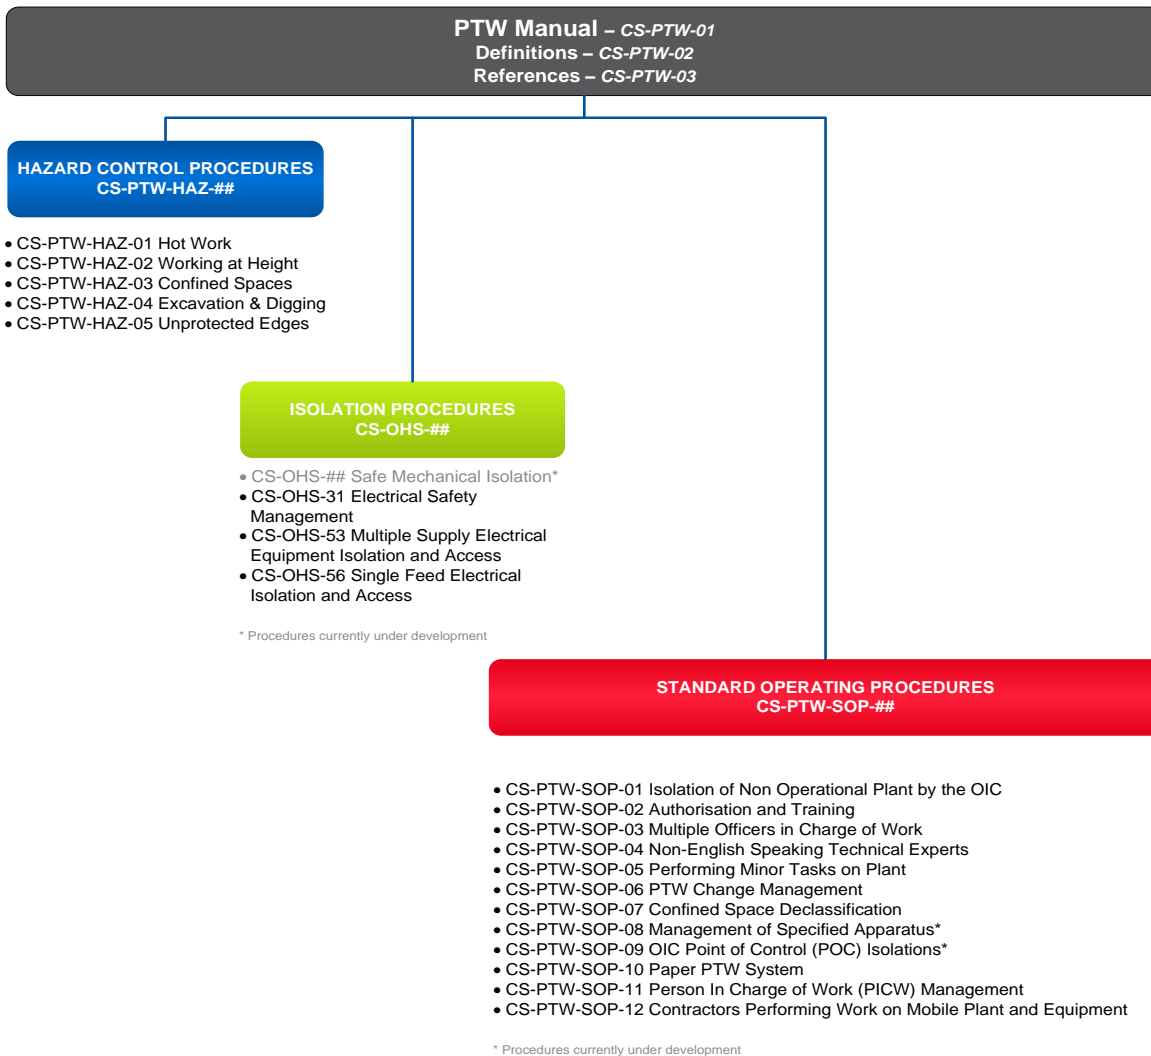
PTW Manual – CS-PTW-01
Definitions – CS-PTW-02
References – CS-PTW-03

HAZARD CONTROL PROCEDURES
CS-PTW-HAZ-##

• CS-PTW-HAZ-01 Hot Work
• CS-PTW-HAZ-02 Working at Height
• CS-PTW-HAZ-03 Confined Spaces
• CS-PTW-HAZ-04 Excavation & Digging
• CS-PTW-HAZ-05 Unprotected Edges

ISOLATION PROCEDURES
CS-OHS-##

• CS-OHS-## Safe Mechanical Isolation*
• CS-OHS-31 Electrical Safety Management
• CS-OHS-53 Multiple Supply Electrical Equipment Isolation and Access
• CS-OHS-56 Single Feed Electrical Isolation and Access

* Procedures currently under development

STANDARD OPERATING PROCEDURES
CS-PTW-SOP-##

• CS-PTW-SOP-01 Isolation of Non Operational Plant by the OIC
• CS-PTW-SOP-02 Authorisation and Training
• CS-PTW-SOP-03 Multiple Officers in Charge of Work
• CS-PTW-SOP-04 Non-English Speaking Technical Experts
• CS-PTW-SOP-05 Performing Minor Tasks on Plant
• CS-PTW-SOP-06 PTW Change Management
• CS-PTW-SOP-07 Confined Space Declassification
• CS-PTW-SOP-08 Management of Specified Apparatus*
• CS-PTW-SOP-09 OIC Point of Control (POC) Isolations*
• CS-PTW-SOP-10 Paper PTW System
• CS-PTW-SOP-11 Person In Charge of Work (PICW) Management
• CS-PTW-SOP-12 Contractors Performing Work on Mobile Plant and Equipment

* Procedures currently under development